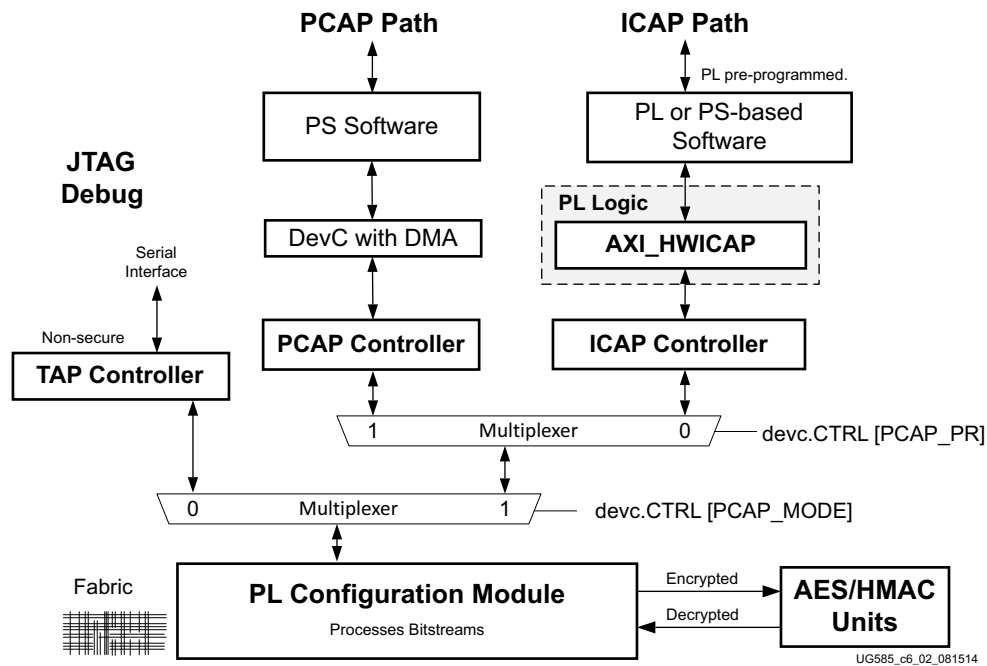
PCAP Path

ICAP Path

PL pre-programmed.

PS Software

PL or PS-based Software

JTAG Debug

PL Logic

DevC with DMA

AXI_HWICAP

Serial Interface

Non-secure

PCAP Controller

ICAP Controller

TAP Controller

1

Multiplexer

0

devc.CTRL [PCAP_PR]

0

Multiplexer

1

devc.CTRL [PCAP_MODE]

Fabric

PL Configuration Module

Processes Bitstreams

Encrypted

Decrypted

AES/HMAC Units

UG585_c6_02_081514